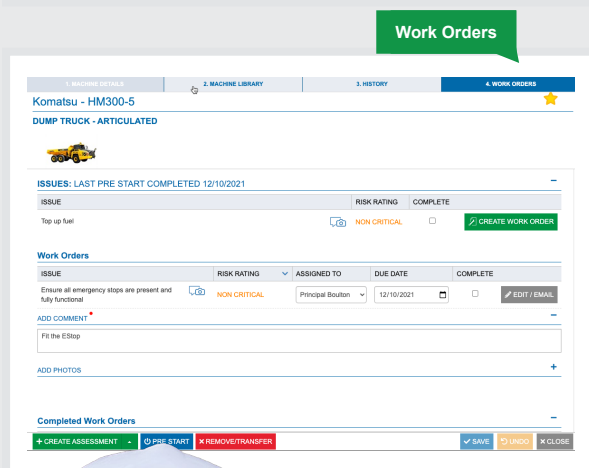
Work Orders

1. MACHINE DETAILS | 2. MACHINE LIBRARY | 3. HISTORY | 4. WORK ORDERS

Komatsu - HM300-5

DUMP TRUCK - ARTICULATED

ISSUES: LAST PRE START COMPLETED 12/10/2021

| ISSUE | RISK RATING | COMPLETE | |
|---|---|---|---|
| Top up fuel | NON CRITICAL | | CREATE WORK ORDER |

Work Orders

| ISSUE | RISK RATING | ASSIGNED TO | DUE DATE | COMPLETE | |
|---|---|---|---|---|---|
| Ensure all emergency stops are present and fully functional | NON CRITICAL | Principal Boulton | 12/10/2021 | | EDIT / EMAIL |

ADD COMMENT *

Fit the EStop

ADD PHOTOS

Completed Work Orders

+ CREATE ASSESSMENT | PRE START | REMOVE/TRANSFER | SAVE | UNDO | CLOSE